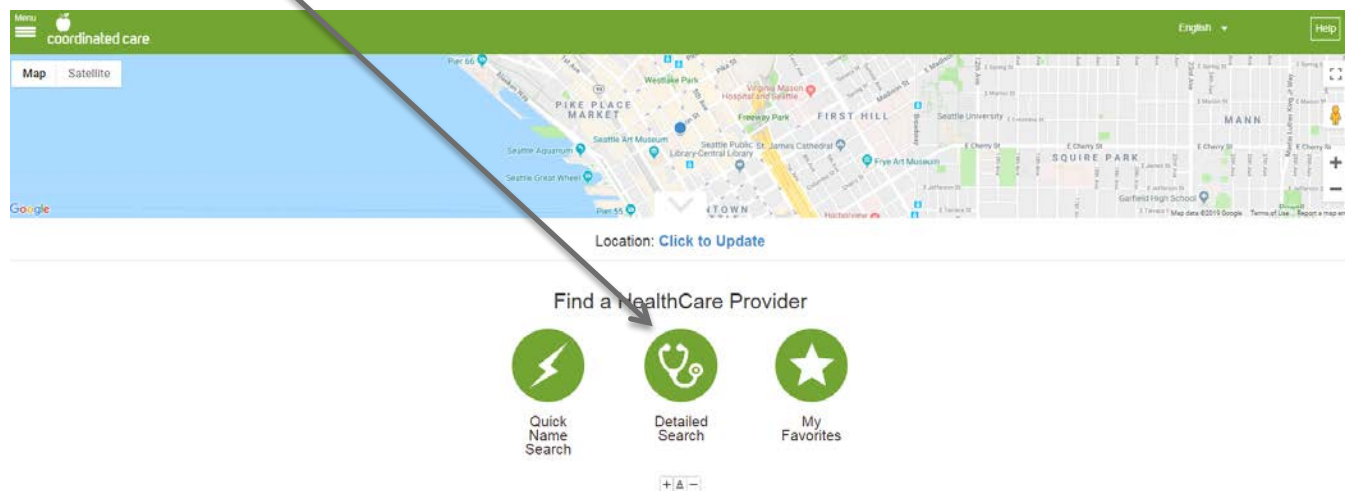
Menu
coordinated care
English
Help

Map Satellite

Pier 66
Westlake Park
Virginia Mason Hospital and Seattle
PIKE PLACE MARKET
Freeway Park
FIRST HILL
Seattle University
MANN
Seattle Art Museum
Seattle Aquarium
Seattle Public Library-Central Library
St. James Cathedral
Frye Art Museum
SQUIRE PARK
Seattle Great Wheel
Garfield High School
Google
Pier 55
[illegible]TOWN
Map data ©2019 Google Terms of Use Report a map error

Location: Click to Update

Find a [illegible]ealthCare Provider

Quick Name Search

Detailed Search

My Favorites

+ A −